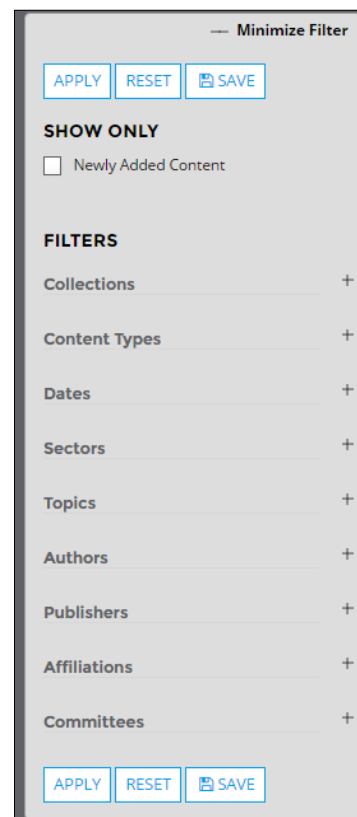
— Minimize Filter

APPLY RESET SAVE

SHOW ONLY

Newly Added Content

FILTERS

Collections +

Content Types +

Dates +

Sectors +

Topics +

Authors +

Publishers +

Affiliations +

Committees +

APPLY RESET SAVE